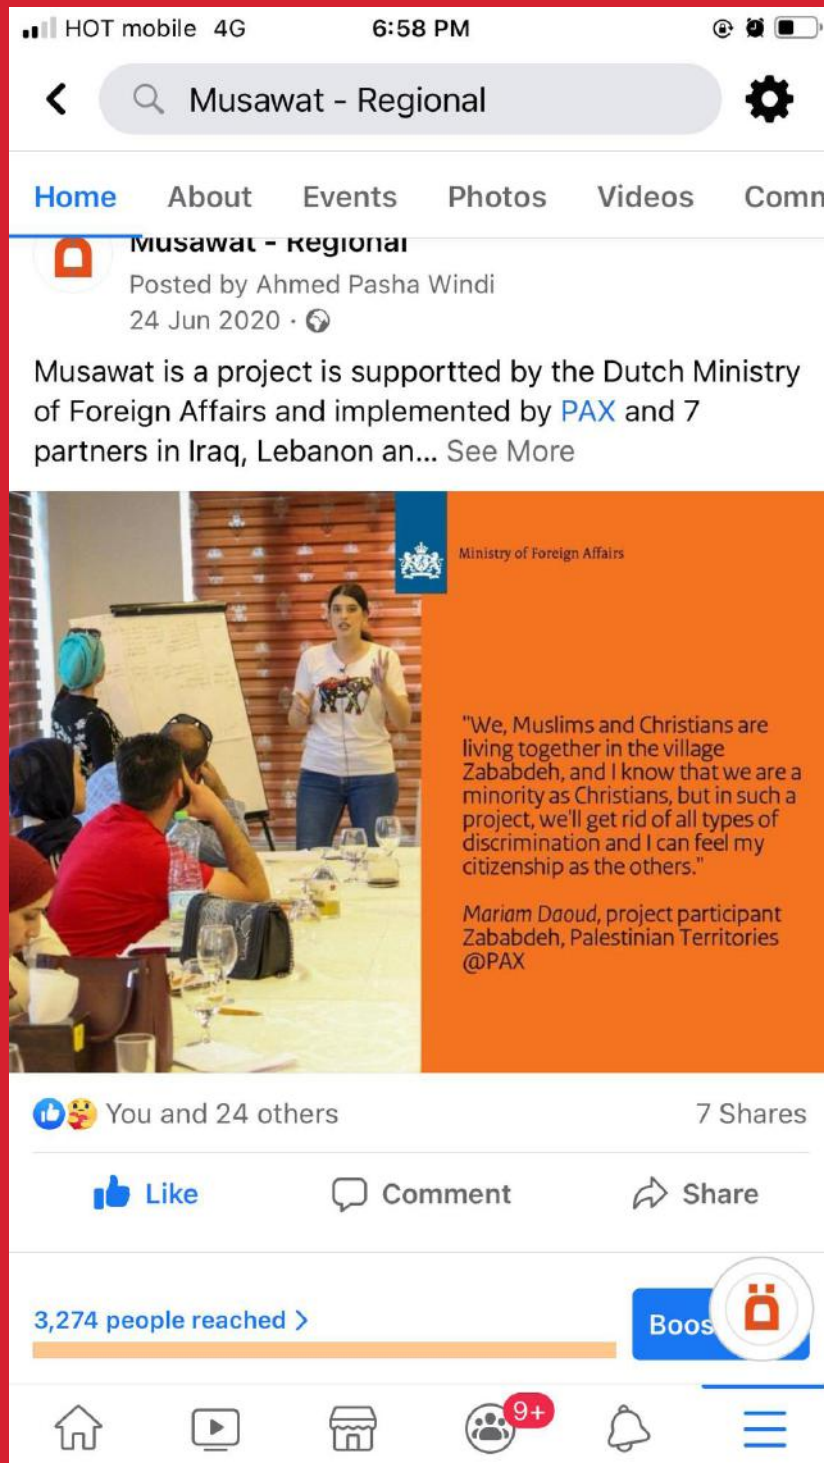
HOT mobile 4G 6:58 PM

Musawat - Regional

Home About Events Photos Videos Comm

Musawat - Regional
Posted by Ahmed Pasha Windi
24 Jun 2020 ·

Musawat is a project is supportted by the Dutch Ministry of Foreign Affairs and implemented by PAX and 7 partners in Iraq, Lebanon an... See More

Ministry of Foreign Affairs

"We, Muslims and Christians are living together in the village Zababdeh, and I know that we are a minority as Christians, but in such a project, we'll get rid of all types of discrimination and I can feel my citizenship as the others."

Mariam Daoud, project participant Zababdeh, Palestinian Territories @PAX

You and 24 others 7 Shares

Like Comment Share

3,274 people reached >

Boos

9+